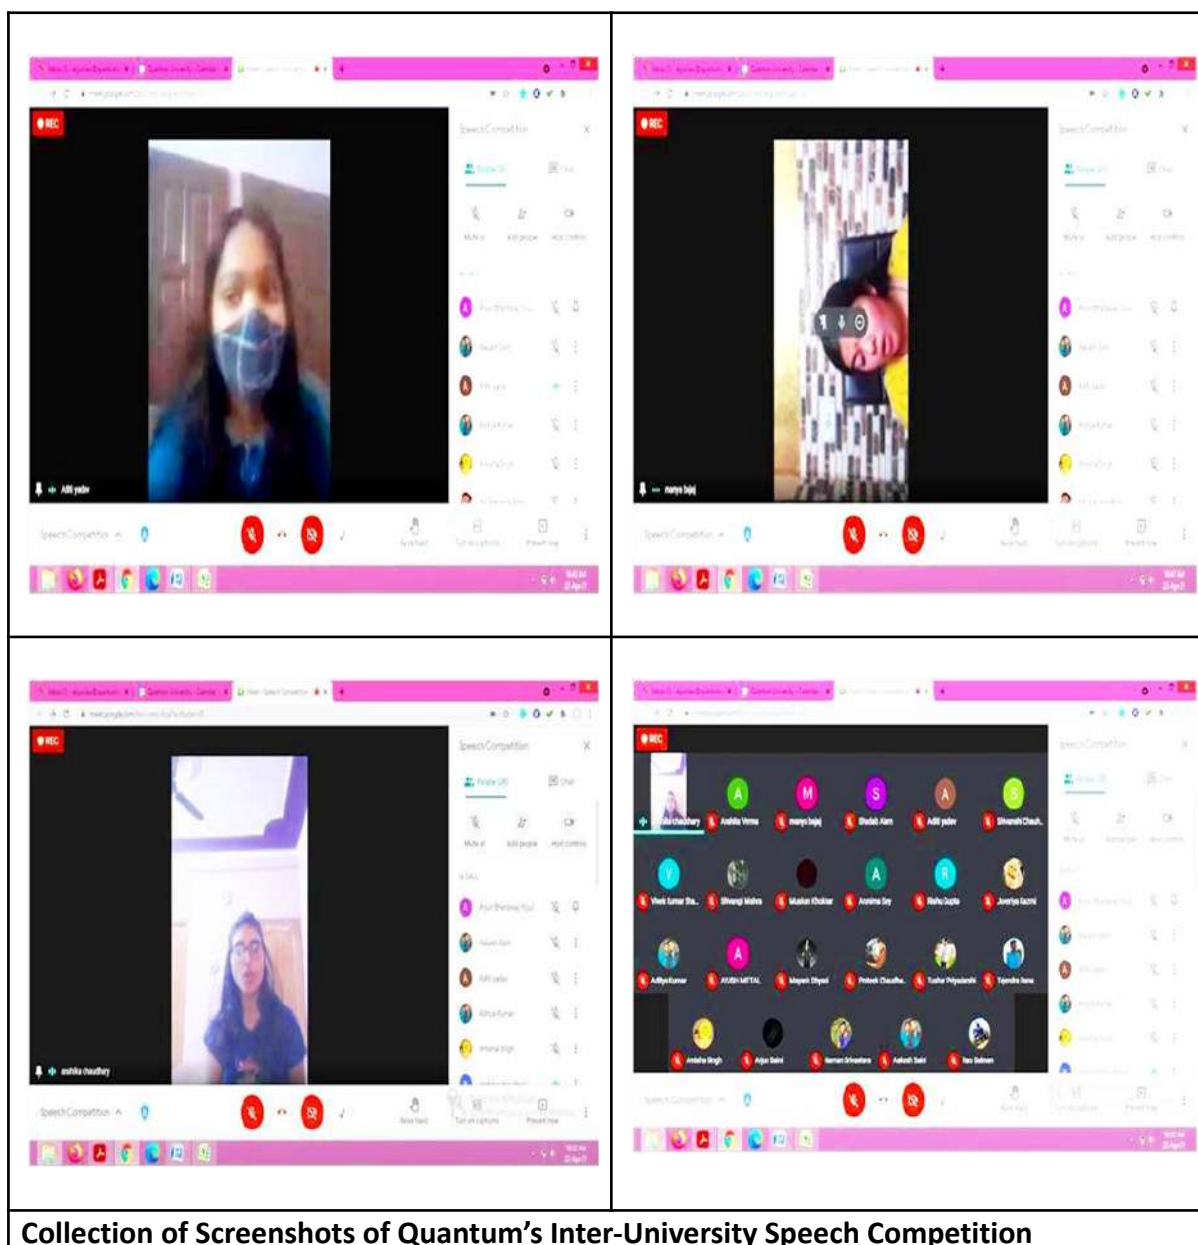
REC
Aditi yadav
Speech Competition

REC
manya bajaj
Speech Competition

REC
Speech Competition
anshika chaudhary
Speech Competition

REC
Anshita Verma
manya bajaj
Shadab Alam
Aditi yadav
Vivek kumar
Shivangi Mishra
Muskan Khokhar
Anima Dey
Rishu Gupta
Aditya Kumar
AYUSH MITTAL
Mayank Dhyani
Prateek Chaudha..
Tushar Priyadarshi
Tejendra Rana
Arjun Saini
Aakash Saini
Raz Salman
Speech Competition

Collection of Screenshots of Quantum's Inter-University Speech Competition